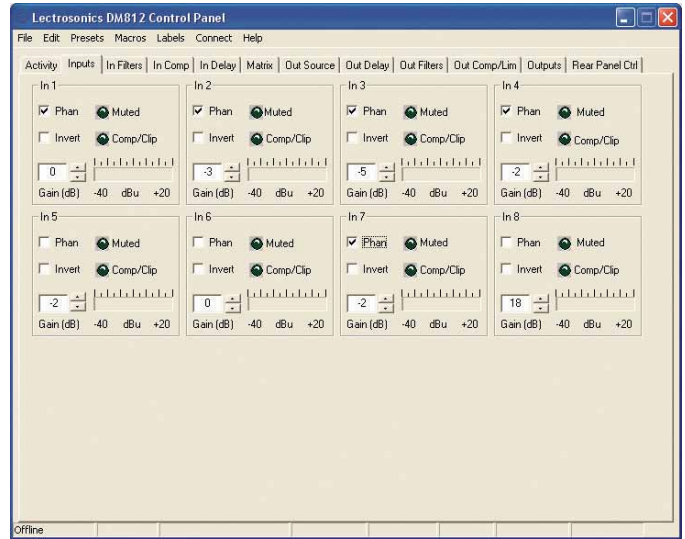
Lectrosonics DM812 Control Panel

File Edit Presets Macros Labels Connect Help

Activity Inputs In Filters In Comp In Delay Matrix Out Source Out Delay Out Filters Out Comp/Lim Outputs Rear Panel Ctrl

In 1
Phan Muted
Invert Comp/Clip
0
Gain (dB) -40 dBu +20

In 2
Phan Muted
Invert Comp/Clip
-3
Gain (dB) -40 dBu +20

In 3
Phan Muted
Invert Comp/Clip
-5
Gain (dB) -40 dBu +20

In 4
Phan Muted
Invert Comp/Clip
-2
Gain (dB) -40 dBu +20

In 5
Phan Muted
Invert Comp/Clip
-2
Gain (dB) -40 dBu +20

In 6
Phan Muted
Invert Comp/Clip
0
Gain (dB) -40 dBu +20

In 7
Phan Muted
Invert Comp/Clip
-2
Gain (dB) -40 dBu +20

In 8
Phan Muted
Invert Comp/Clip
18
Gain (dB) -40 dBu +20

Offline